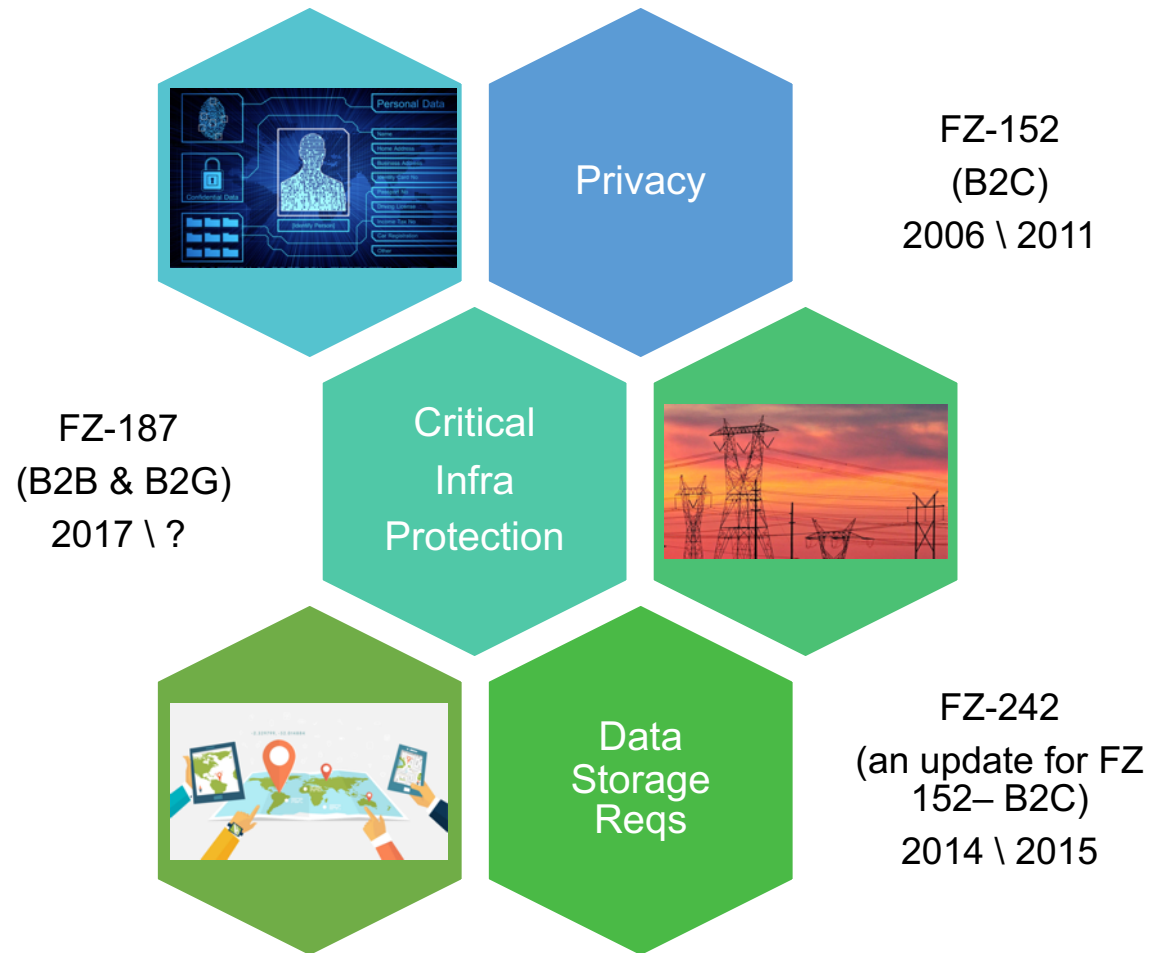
Personal Data

Name

Home Address

Business Address

Identity Card No

Passport No

Driving License

Income Tax No

Car Registration

Other

Confidential Data

Identify Person

Privacy

FZ-152
(B2C)
2006 \ 2011

FZ-187
(B2B & B2G)
2017 \ ?

Critical
Infra
Protection

Data
Storage
Reqs

FZ-242
(an update for FZ 152– B2C)
2014 \ 2015